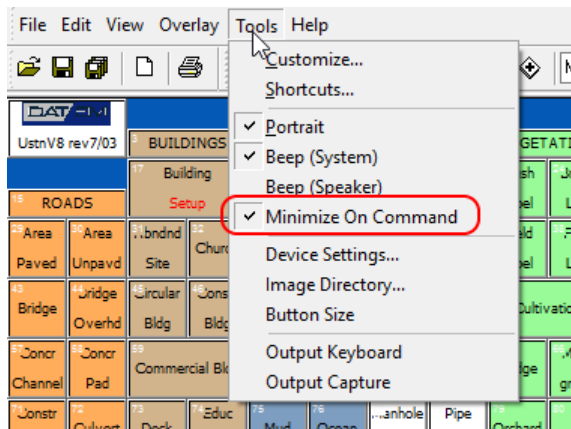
File Edit View Overlay Tools Help

Customize...
Shortcuts...
Portrait
Beep (System)
Beep (Speaker)
Minimize On Command
Device Settings...
Image Directory...
Button Size
Output Keyboard
Output Capture

DAT/EM
UstnV8 rev7/03
BUILDINGS
Building Setup
15 ROADS
29 Area Paved
30 Area Unpavd
Abndnd Site
Churc
43 Bridge
44 Bridge Overhd
Circular Bldg
Cons Bldg
57 Concr Channel
58 Concr Pad
59 Commercial Bl
Constr Culvert
73 Dock
Educ
75 Mud
76 Ocean
Manhole
Pipe
Orchard
GETATI
sh
el
ld
el
Cultivatio
ge
gr